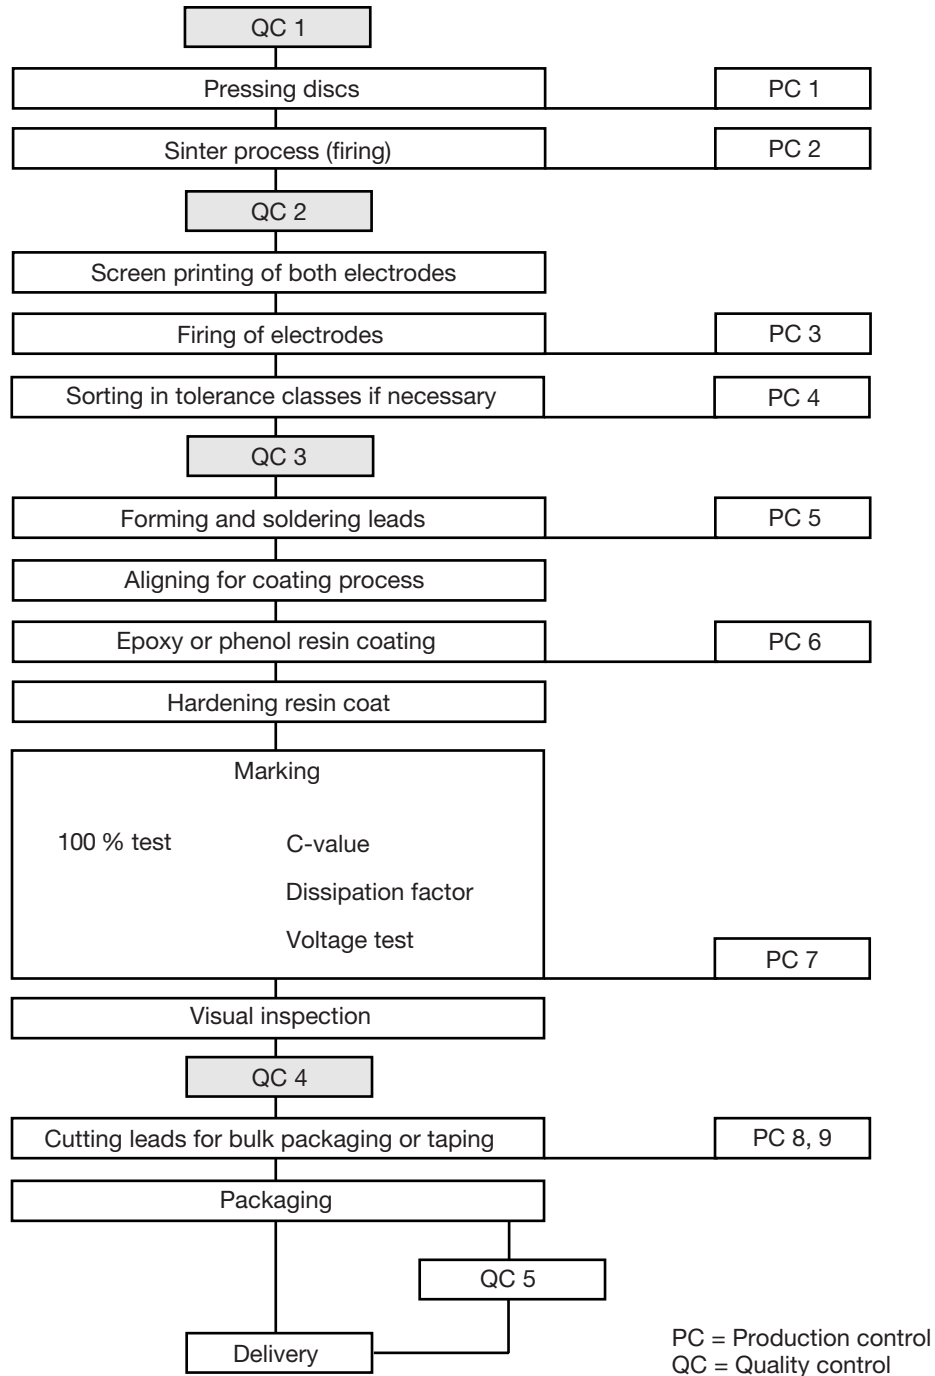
QC 1

Pressing discs

PC 1

Sinter process (firing)

PC 2

QC 2

Screen printing of both electrodes

Firing of electrodes

PC 3

Sorting in tolerance classes if necessary

PC 4

QC 3

Forming and soldering leads

PC 5

Aligning for coating process

Epoxy or phenol resin coating

PC 6

Hardening resin coat

Marking

100 % test

C-value

Dissipation factor

Voltage test

PC 7

Visual inspection

QC 4

Cutting leads for bulk packaging or taping

PC 8, 9

Packaging

QC 5

Delivery

PC = Production control
QC = Quality control